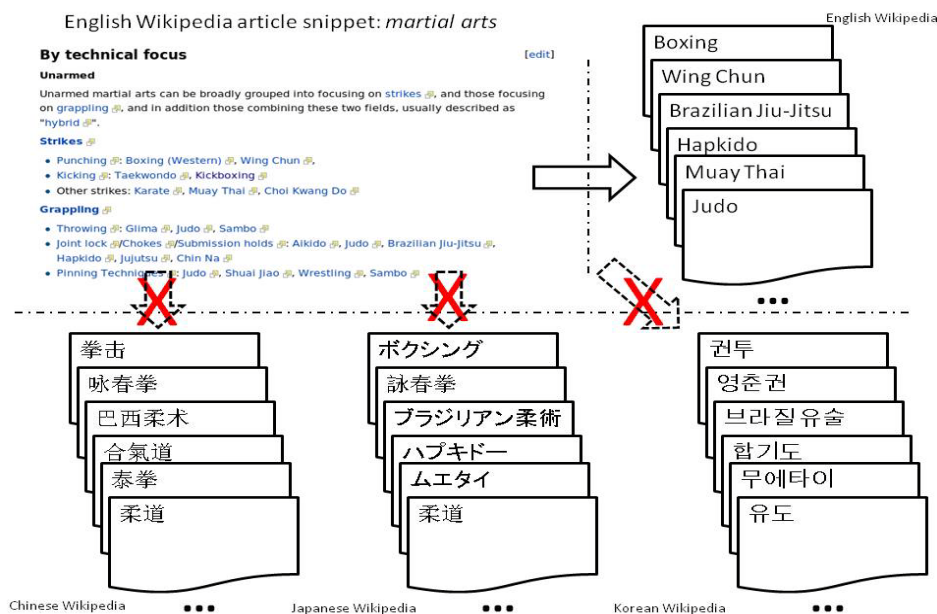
English Wikipedia article snippet: *martial arts*

English Wikipedia

**By technical focus** [edit]

**Unarmed**

Unarmed martial arts can be broadly grouped into focusing on strikes, and those focusing on grappling, and in addition those combining these two fields, usually described as "hybrid".

**Strikes**

- Punching: Boxing (Western), Wing Chun,
- Kicking: Taekwondo, Kickboxing
- Other strikes: Karate, Muay Thai, Choi Kwang Do

**Grappling**

- Throwing: Glima, Judo, Sambo
- Joint lock/Chokes/Submission holds: Aikido, Judo, Brazilian Jiu-Jitsu, Hapkido, Jujutsu, Chin Na
- Pinning Techniques: Judo, Shuai Jiao, Wrestling, Sambo

Boxing
Wing Chun
Brazilian Jiu-Jitsu
Hapkido
Muay Thai
Judo
...

拳击
咏春拳
巴西柔术
合氣道
泰拳
柔道
Chinese Wikipedia ...

ボクシング
詠春拳
ブラジリアン柔術
ハプキドー
ムエタイ
柔道
Japanese Wikipedia ...

권투
영춘권
브라질유술
합기도
무에타이
유도
Korean Wikipedia ...